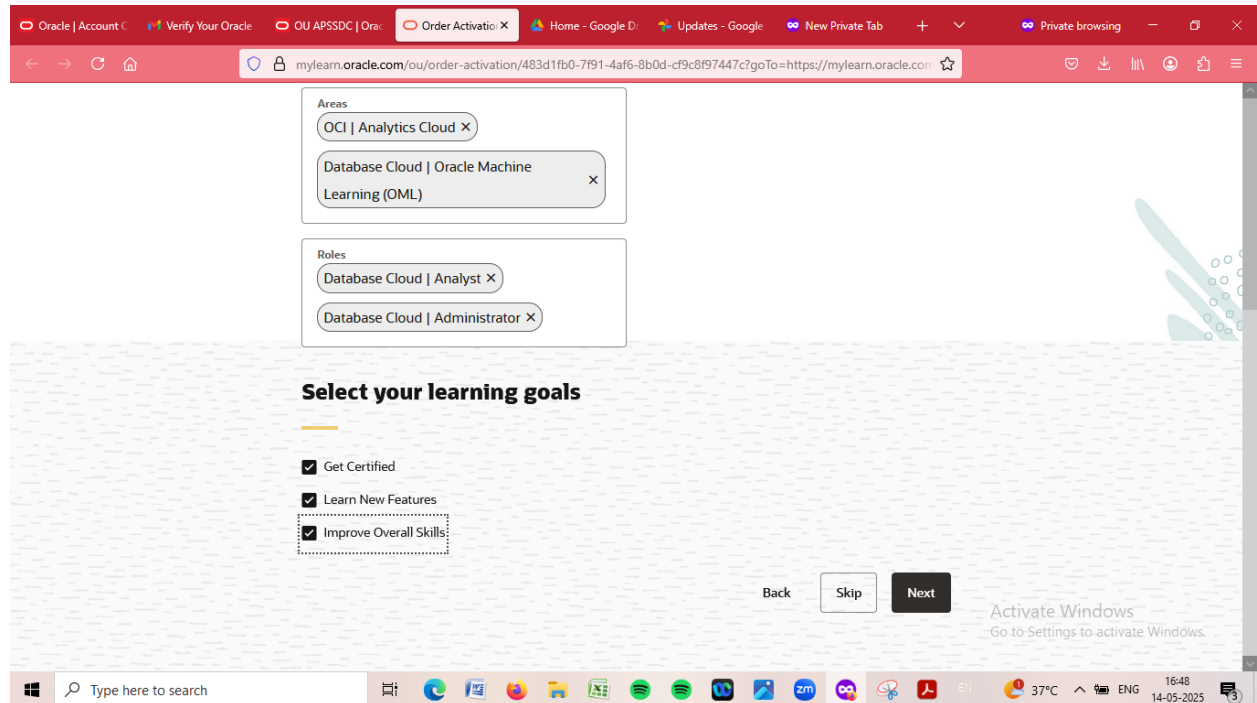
Oracle | Account C | Verify Your Oracle | OU APSSDC | Orac | Order Activatio ✕ | Home - Google D | Updates - Google | New Private Tab | + | Private browsing

mylearn.oracle.com/ou/order-activation/483d1fb0-7f91-4af6-8b0d-cf9c8f97447c?goTo=https://mylearn.oracle.com

Areas
OCI | Analytics Cloud ✕
Database Cloud | Oracle Machine Learning (OML) ✕

Roles
Database Cloud | Analyst ✕
Database Cloud | Administrator ✕

Select your learning goals

Get Certified
Learn New Features
Improve Overall Skills

Back Skip Next

Activate Windows
Go to Settings to activate Windows.

Type here to search
37°C ENG 16:48 14-05-2025 3